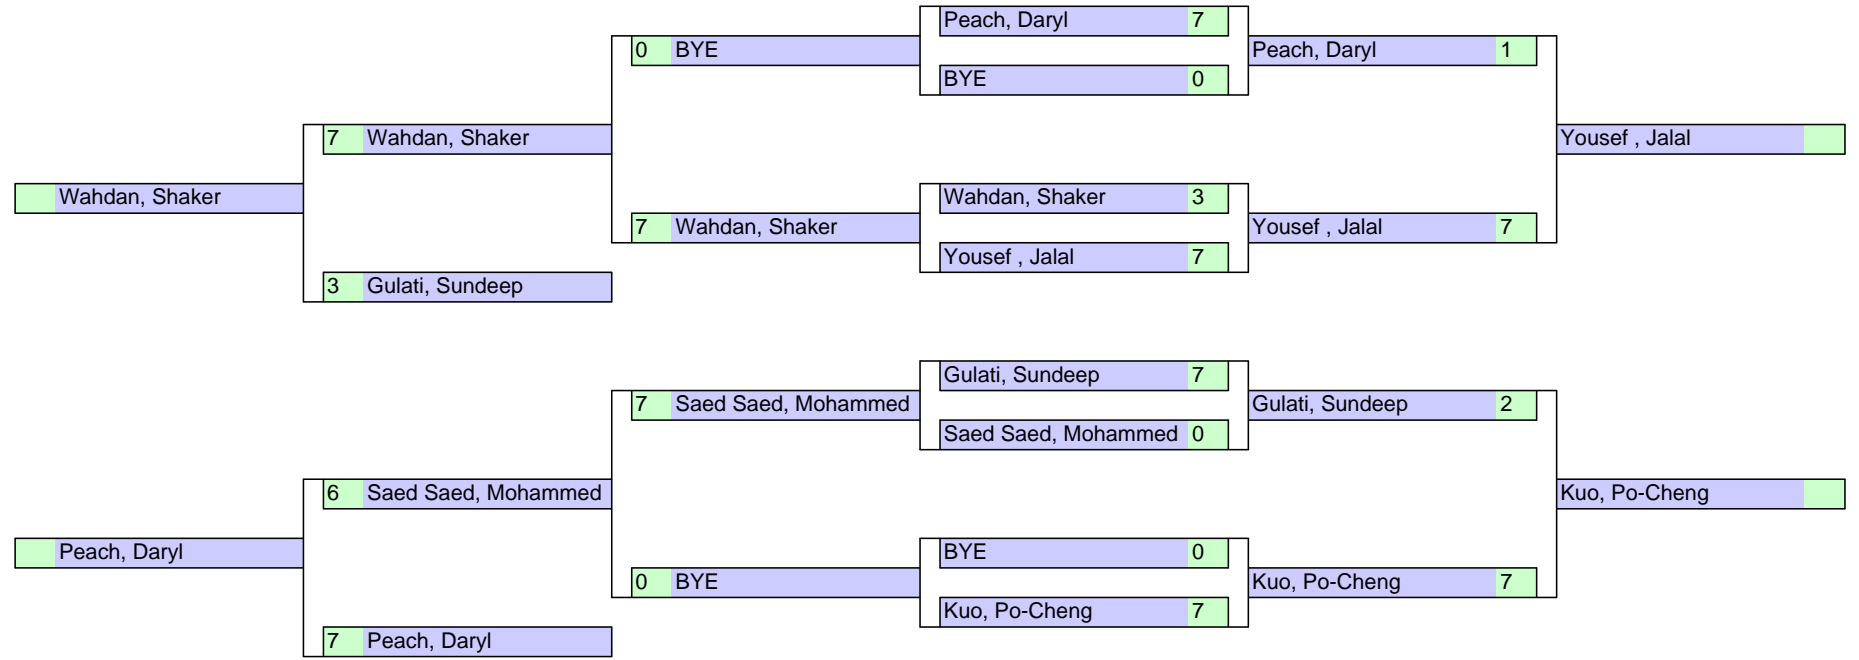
Peach, Daryl 7
BYE 0
0 BYE
Peach, Daryl 1
7 Wahdan, Shaker
Yousef , Jalal
Wahdan, Shaker
Wahdan, Shaker 3
7 Wahdan, Shaker
Yousef , Jalal 7
Yousef , Jalal 7
3 Gulati, Sundeep

Gulati, Sundeep 7
7 Saed Saed, Mohammed
Gulati, Sundeep 2
Saed Saed, Mohammed 0
6 Saed Saed, Mohammed
Kuo, Po-Cheng
Peach, Daryl
BYE 0
0 BYE
Kuo, Po-Cheng 7
Kuo, Po-Cheng 7
7 Peach, Daryl